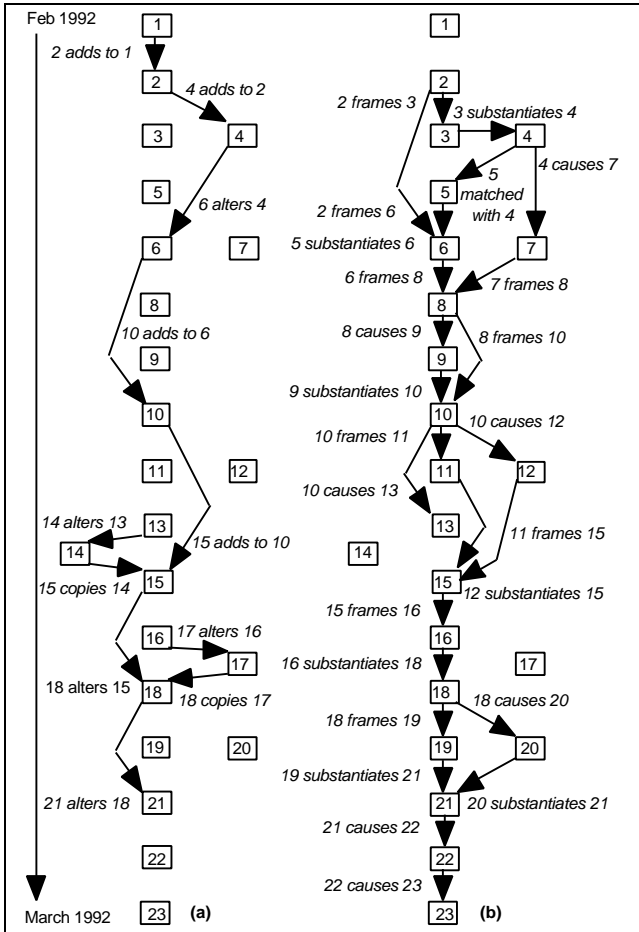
Feb 1992

March 1992

(a)

1

2 adds to 1

2

4 adds to 2

3

4

5

6 alters 4

6

7

8

10 adds to 6

9

10

11

12

14 alters 13

13

14

15 adds to 10

15 copies 14

15

16

17 alters 16

17

18 alters 15

18

18 copies 17

19

20

21 alters 18

21

22

23

(b)

1

2

2 frames 3

3 substantiates 4

3

4

5

4 causes 7

5 matched with 4

2 frames 6

5 substantiates 6

6

7

6 frames 8

8

7 frames 8

8 causes 9

8 frames 10

9

9 substantiates 10

10

10 causes 12

10 frames 11

11

12

10 causes 13

13

11 frames 15

14

15

12 substantiates 15

15 frames 16

16

16 substantiates 18

17

18

18 causes 20

18 frames 19

19

20

19 substantiates 21

21

20 substantiates 21

21 causes 22

22

22 causes 23

23